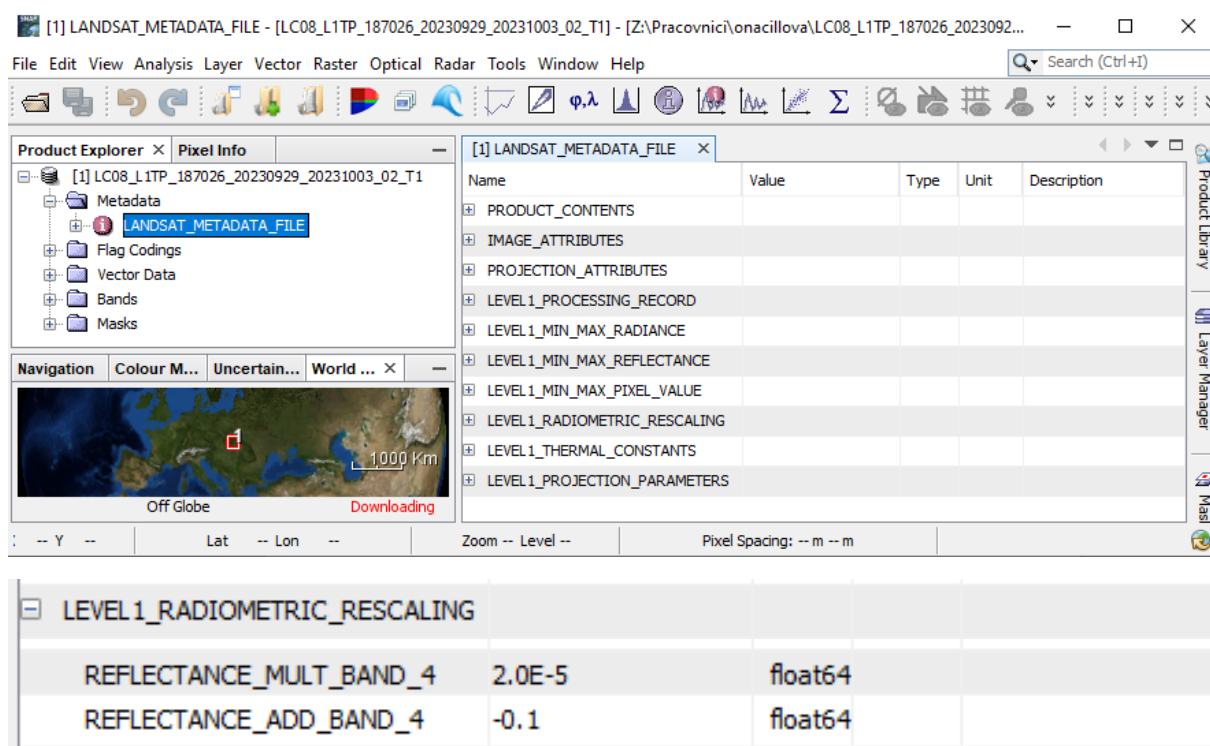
[1] LANDSAT_METADATA_FILE - [LC08_L1TP_187026_20230929_20231003_02_T1] - [Z:\Pracovnici\onacillova\LC08_L1TP_187026_2023092...

File Edit View Analysis Layer Vector Raster Optical Radar Tools Window Help

Search (Ctrl+I)

Product Explorer × Pixel Info

[1] LC08_L1TP_187026_20230929_20231003_02_T1
Metadata
LANDSAT_METADATA_FILE
Flag Codings
Vector Data
Bands
Masks

Navigation | Colour M... | Uncertain... | World ... ×

1000 Km

Off Globe Downloading

[1] LANDSAT_METADATA_FILE ×

| Name | Value | Type | Unit | Description |
|---|---|---|---|---|
| PRODUCT_CONTENTS | | | | |
| IMAGE_ATTRIBUTES | | | | |
| PROJECTION_ATTRIBUTES | | | | |
| LEVEL1_PROCESSING_RECORD | | | | |
| LEVEL1_MIN_MAX_RADIANCE | | | | |
| LEVEL1_MIN_MAX_REFLECTANCE | | | | |
| LEVEL1_MIN_MAX_PIXEL_VALUE | | | | |
| LEVEL1_RADIOMETRIC_RESCALING | | | | |
| LEVEL1_THERMAL_CONSTANTS | | | | |
| LEVEL1_PROJECTION_PARAMETERS | | | | |

Product Library

Layer Manager

Mask

-- Y -- Lat -- Lon -- Zoom -- Level -- Pixel Spacing: -- m -- m

| LEVEL1_RADIOMETRIC_RESCALING | | |
|---|---|---|
| REFLECTANCE_MULT_BAND_4 | 2.0E-5 | float64 |
| REFLECTANCE_ADD_BAND_4 | -0.1 | float64 |